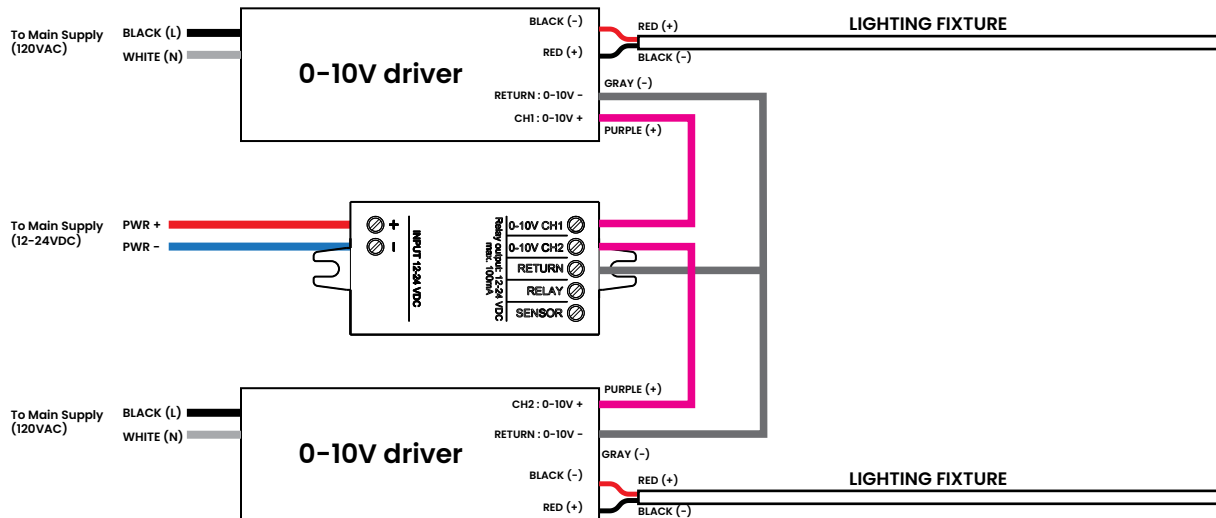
To Main Supply (120VAC)

BLACK (L)
WHITE (N)

0-10V driver

BLACK (-)
RED (+)
RETURN : 0-10V -
CH1 : 0-10V +

RED (+)
BLACK (-)
LIGHTING FIXTURE

GRAY (-)
PURPLE (+)

To Main Supply (12-24VDC)

PWR +
PWR -

+
-
INPUT 12-24 VDC

Relay output: 12-24 VDC max. 100mA

0-10V CH1
0-10V CH2
RETURN
RELAY
SENSOR

To Main Supply (120VAC)

BLACK (L)
WHITE (N)

0-10V driver

PURPLE (+)
CH2 : 0-10V +
RETURN : 0-10V -
GRAY (-)

BLACK (-)
RED (+)

RED (+)
BLACK (-)
LIGHTING FIXTURE